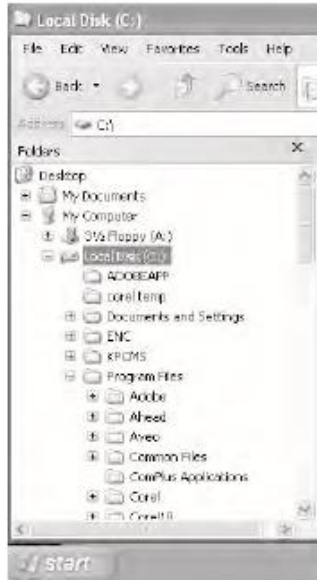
Local Disk (C:)

File Edit View Favorites Tools Help

Back Search

Address C:\

Folders ×

Desktop
My Documents
My Computer
3½ Floppy (A:)
Local Disk (C:)
ADOBEAPP
corel temp
Documents and Settings
ENC
KPCMS
Program Files
Adobe
Ahead
Aveo
Common Files
ComPlus Applications
Corel
Corel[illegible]

start